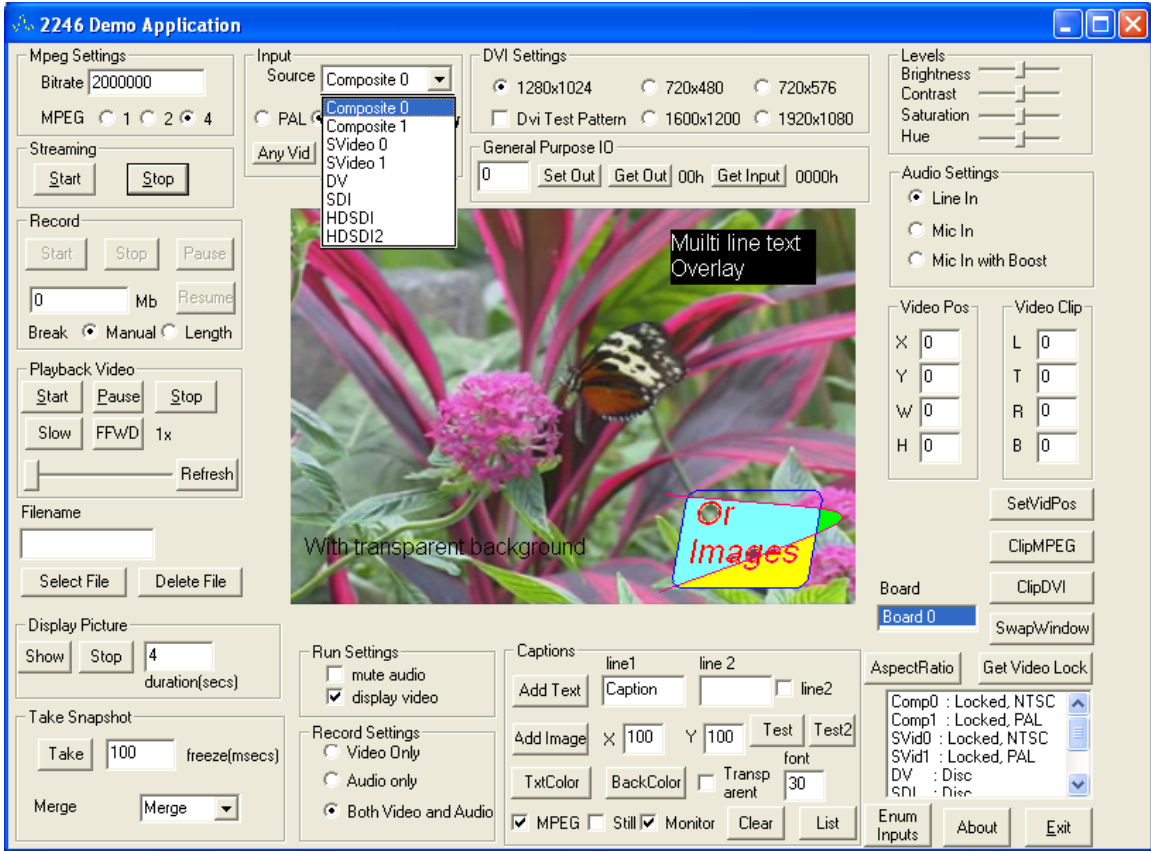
2246 Demo Application

Mpeg Settings
Bitrate 2000000
MPEG 1 2 4

Streaming
Start Stop

Record
Start Stop Pause
0 Mb Resume
Break Manual Length

Playback Video
Start Pause Stop
Slow FFWD 1x
Refresh

Filename
Select File Delete File

Display Picture
Show Stop 4
duration(secs)

Take Snapshot
Take 100 freeze(msecs)
Merge Merge

Input
Source Composite 0
Composite 0
Composite 1
SVideo 0
SVideo 1
DV
SDI
HDSDI
HDSDI2
PAL
Any Vid

DVI Settings
1280x1024 720x480 720x576
Dvi Test Pattern 1600x1200 1920x1080

General Purpose IO
0 Set Out Get Out 00h Get Input 0000h

Multi line text Overlay
With transparent background
Or Images

Run Settings
mute audio
display video

Record Settings
Video Only
Audio only
Both Video and Audio

Captions
line1 line 2
Add Text Caption line2
Add Image X 100 Y 100 Test Test2
font
TxtColor BackColor Transp arent 30
MPEG Still Monitor Clear List

Levels
Brightness
Contrast
Saturation
Hue

Audio Settings
Line In
Mic In
Mic In with Boost

Video Pos
X 0
Y 0
W 0
H 0

Video Clip
L 0
T 0
R 0
B 0

SetVidPos
ClipMPEG
ClipDVI
Board
Board 0
SwapWindow
AspectRatio Get Video Lock

Comp0 : Locked, NTSC
Comp1 : Locked, PAL
SVid0 : Locked, NTSC
SVid1 : Locked, PAL
DV : Disc
SDI : Disc

Enum Inputs About Exit